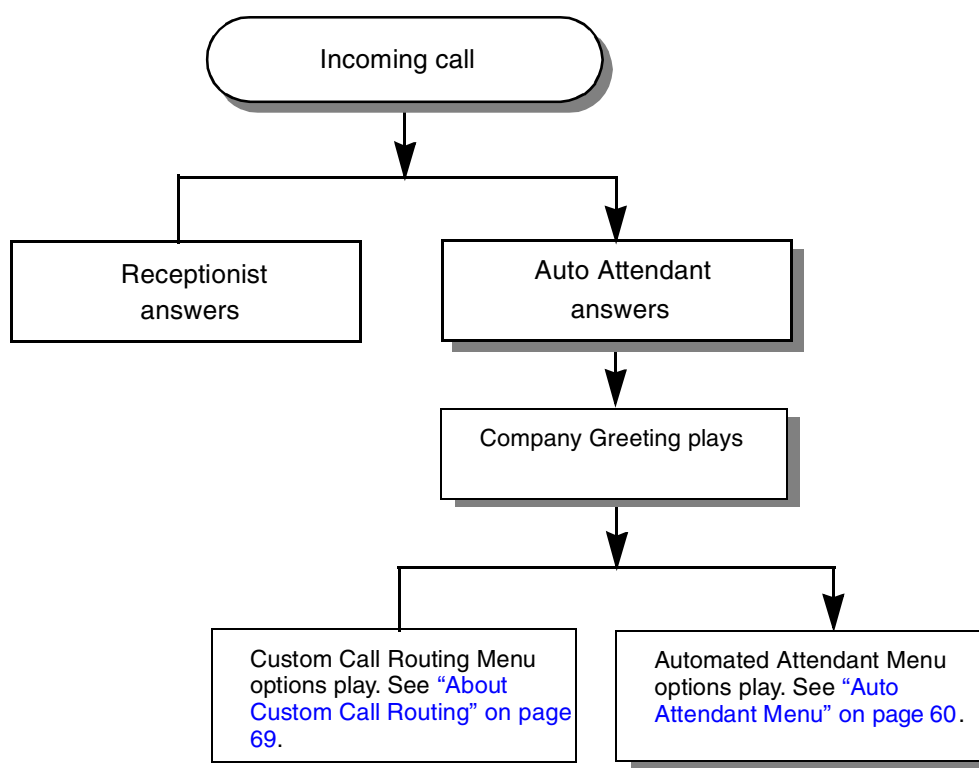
Incoming call

Receptionist answers

Auto Attendant answers

Company Greeting plays

Custom Call Routing Menu options play. See "About Custom Call Routing" on page 69.

Automated Attendant Menu options play. See "Auto Attendant Menu" on page 60.